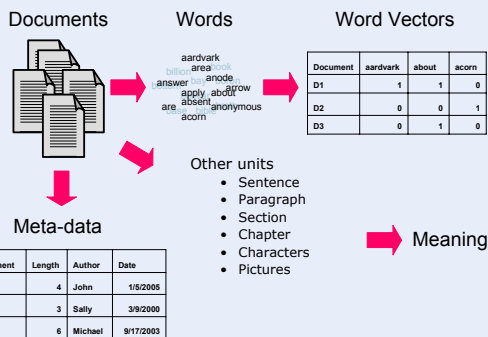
Documents

Words

Word Vectors

aardvark
area
answer anode
apply about arrow
are absent anonymous
acorn

| Document | aardvark | about | acorn |
|---|---|---|---|
| D1 | 1 | 1 | 0 |
| D2 | 0 | 0 | 1 |
| D3 | 0 | 1 | 0 |

Other units
- Sentence
- Paragraph
- Section
- Chapter
- Characters
- Pictures

Meta-data

| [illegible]ment | Length | Author | Date |
|---|---|---|---|
| | 4 | John | 1/5/2005 |
| | 3 | Sally | 3/9/2000 |
| | 6 | Michael | 9/17/2003 |

Meaning